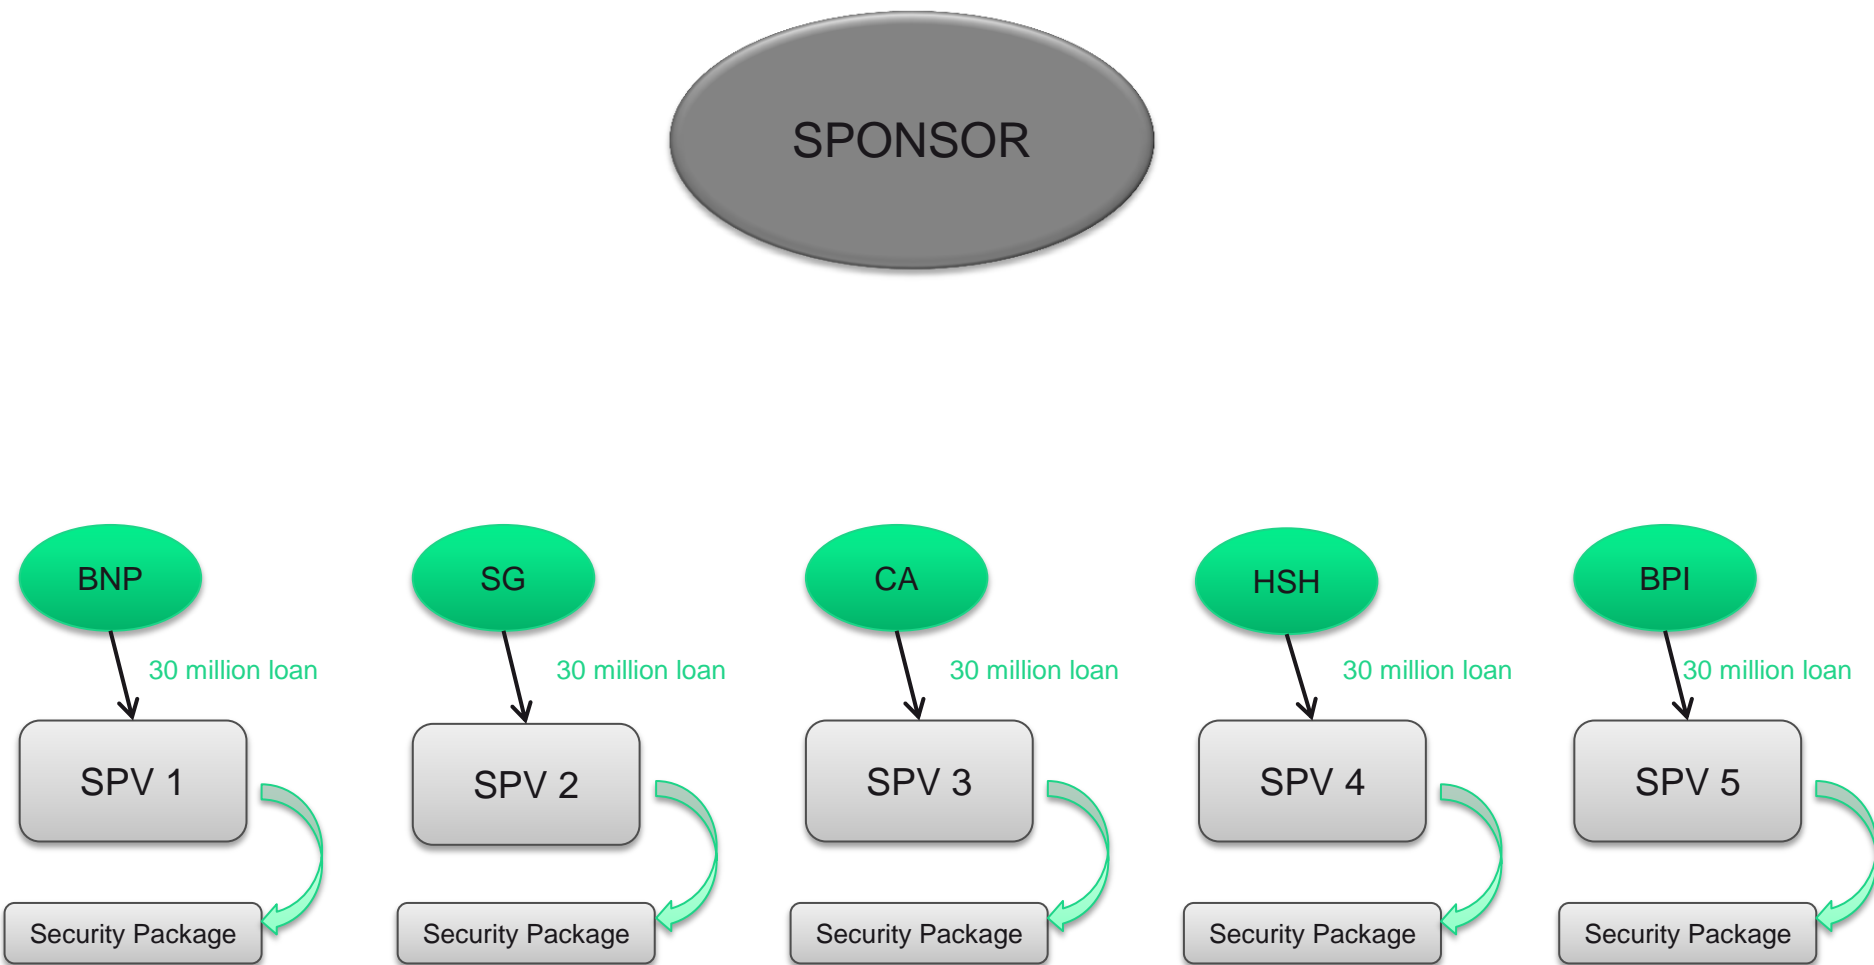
SPONSOR

BNP

30 million loan

SPV 1

Security Package

SG

30 million loan

SPV 2

Security Package

CA

30 million loan

SPV 3

Security Package

HSH

30 million loan

SPV 4

Security Package

BPI

30 million loan

SPV 5

Security Package